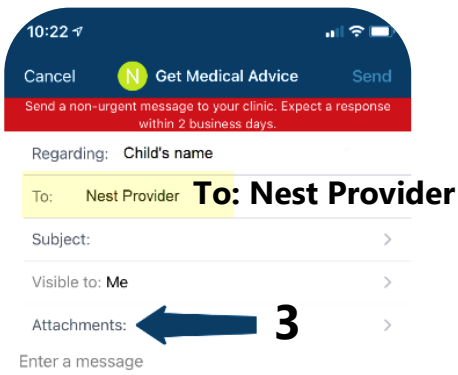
10:22

Cancel N Get Medical Advice Send

Send a non-urgent message to your clinic. Expect a response within 2 business days.

Regarding: Child's name

To: Nest Provider To: Nest Provider

Subject: >

Visible to: Me >

Attachments: 3 >

Enter a message